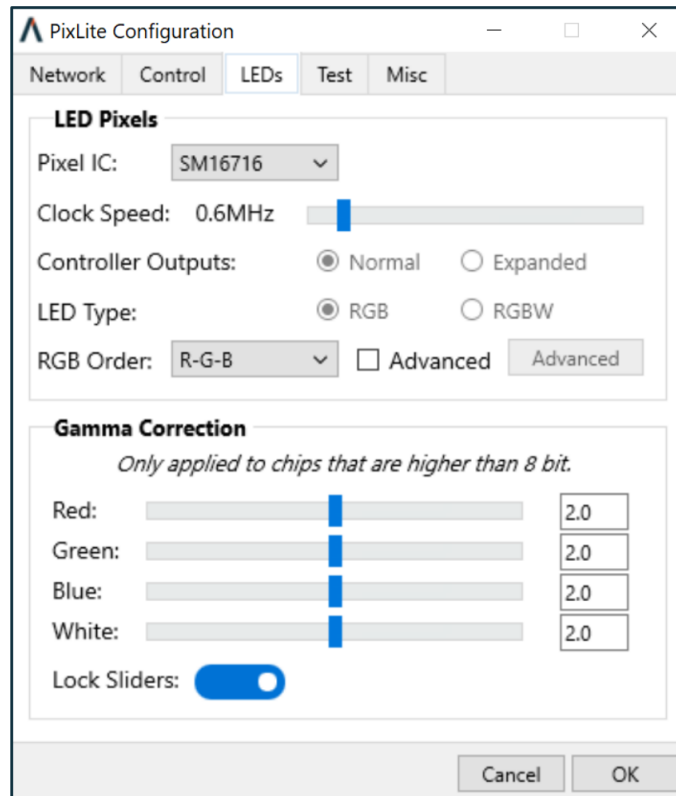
PixLite Configuration

Network Control LEDs Test Misc

LED Pixels

Pixel IC: SM16716

Clock Speed: 0.6MHz

Controller Outputs: Normal Expanded

LED Type: RGB RGBW

RGB Order: R-G-B Advanced Advanced

Gamma Correction

Only applied to chips that are higher than 8 bit.

Red: 2.0

Green: 2.0

Blue: 2.0

White: 2.0

Lock Sliders:

Cancel OK